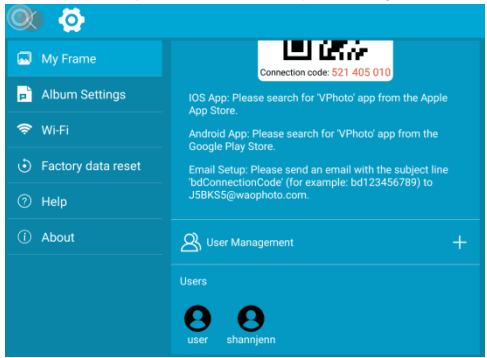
My Frame

Album Settings

Wi-Fi

Factory data reset

Help

About

Connection code: 521 405 010

IOS App: Please search for 'VPhoto' app from the Apple App Store.

Android App: Please search for 'VPhoto' app from the Google Play Store.

Email Setup: Please send an email with the subject line 'bdConnectionCode' (for example: bd123456789) to J5BKS5@waophoto.com.

User Management

+

Users

user

shannjenn